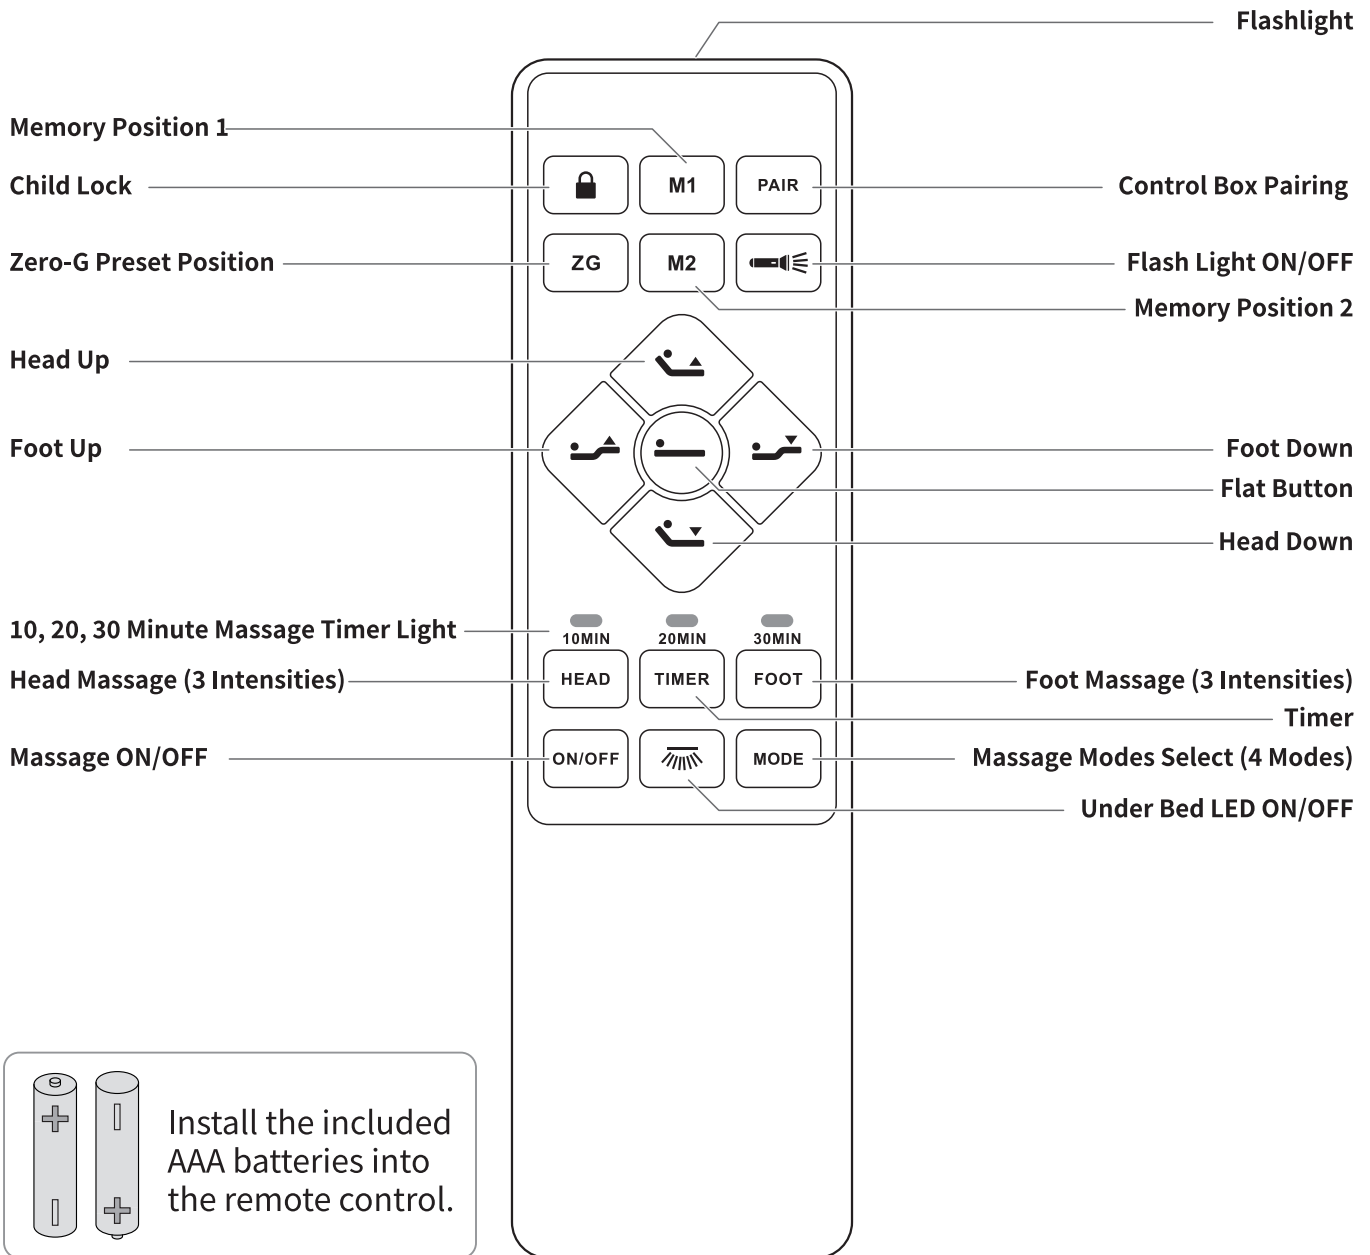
Flashlight

Memory Position 1

Child Lock

M1

PAIR

Control Box Pairing

Zero-G Preset Position

ZG

M2

Flash Light ON/OFF

Memory Position 2

Head Up

Foot Up

Foot Down

Flat Button

Head Down

10, 20, 30 Minute Massage Timer Light

10MIN 20MIN 30MIN

Head Massage (3 Intensities)

HEAD

TIMER

FOOT

Foot Massage (3 Intensities)

Timer

Massage ON/OFF

ON/OFF

MODE

Massage Modes Select (4 Modes)

Under Bed LED ON/OFF

Install the included AAA batteries into the remote control.